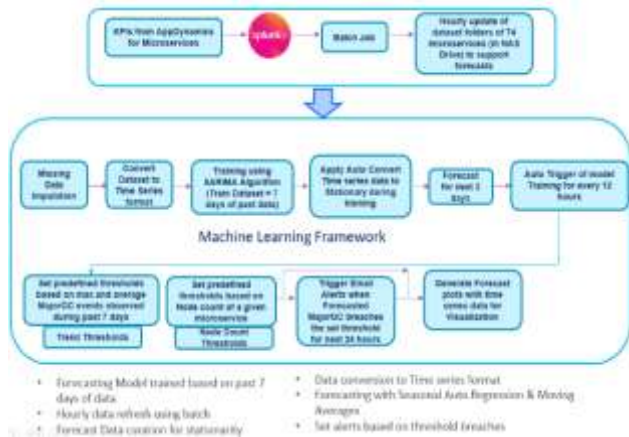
KPIs from AppDynamics for Microservices

splunk>

Batch Job

Hourly update of dataset folders of 74 microservices (in NAS Drive) to support forecasts

Missing Data Imputation

Convert Dataset to Time Series format

Training using SARIMA Algorithm (Train Dataset = 7 days of past data)

Apply Auto Convert Time series data to Stationary during training

Forecast for next 2 days

Auto Trigger of model Training for every 12 hours

Machine Learning Framework

Set predefined thresholds based on max and average MajorGC events observed during past 7 days

Yield Thresholds

Set predefined thresholds based on Node count of a given microservice

Node Count Thresholds

Trigger Email Alerts when Forecasted MajorGC breaches the set threshold for next 24 hours

Generate Forecast plots with time series data for Visualization

• Forecasting Model trained based on past 7 days of data
• Hourly data refresh using batch
• Forecast Data creation for stationarity

• Data conversion to Time series format
• Forecasting with Seasonal Auto Regression & Moving Averages
• Set alerts based on threshold breaches